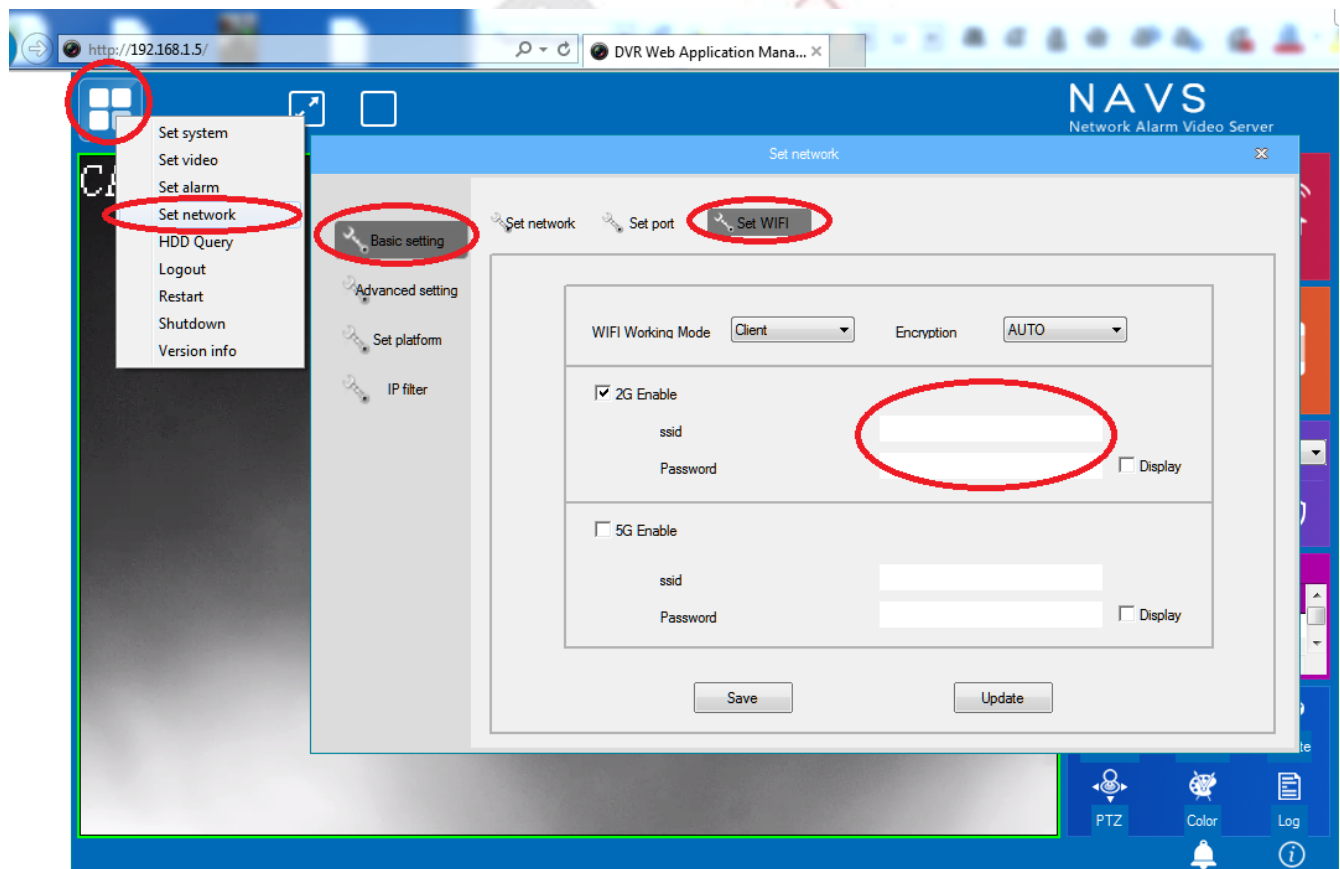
http://192.168.1.5/

DVR Web Application Mana...

NAVS
Network Alarm Video Server

Set system
Set video
Set alarm
Set network
HDD Query
Logout
Restart
Shutdown
Version info

Set network

Basic setting
Advanced setting
Set platform
IP filter

Set network
Set port
Set WIFI

WIFI Working Mode
Client
Encryption
AUTO

2G Enable
ssid
Password
Display

5G Enable
ssid
Password
Display

Save
Update

PTZ
Color
Log